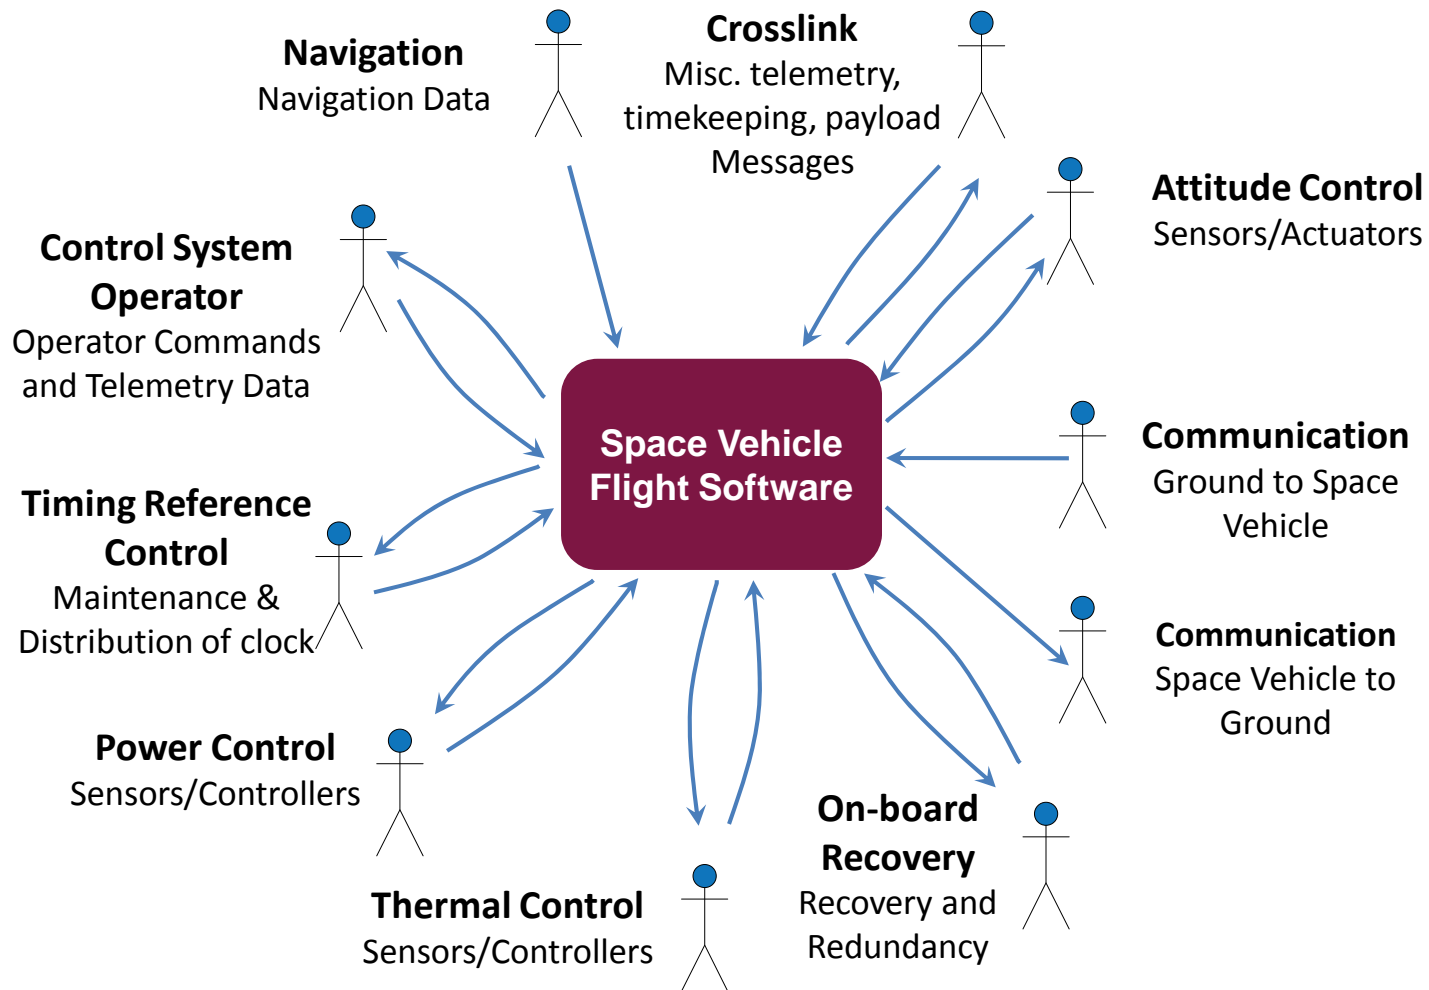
Navigation
Navigation Data

Crosslink
Misc. telemetry, timekeeping, payload Messages

Attitude Control
Sensors/Actuators

Control System Operator
Operator Commands and Telemetry Data

Space Vehicle Flight Software

Communication
Ground to Space Vehicle

Timing Reference Control
Maintenance & Distribution of clock

Communication
Space Vehicle to Ground

Power Control
Sensors/Controllers

On-board Recovery
Recovery and Redundancy

Thermal Control
Sensors/Controllers